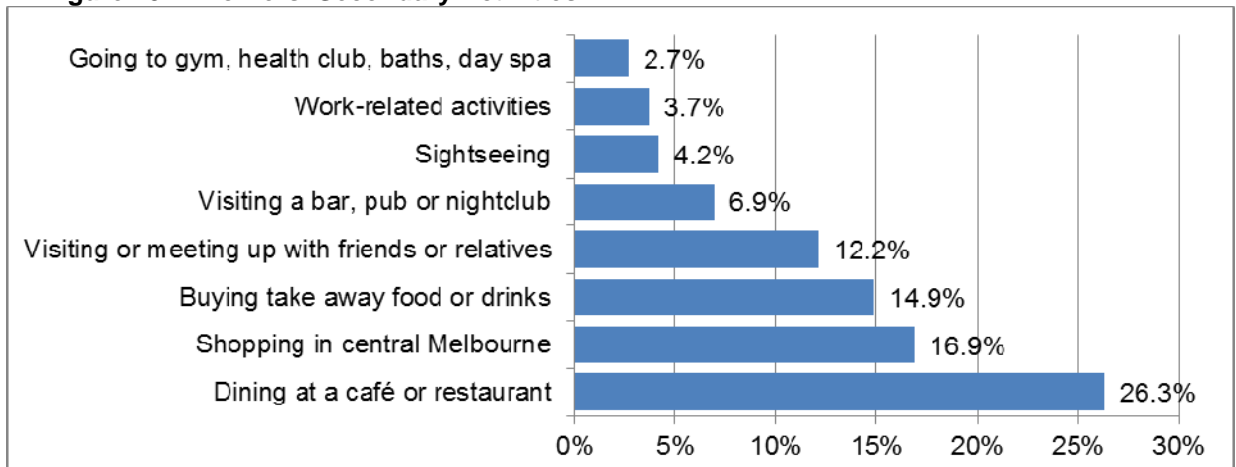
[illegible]

Going to gym, health club, baths, day spa 2.7%
Work-related activities 3.7%
Sightseeing 4.2%
Visiting a bar, pub or nightclub 6.9%
Visiting or meeting up with friends or relatives 12.2%
Buying take away food or drinks 14.9%
Shopping in central Melbourne 16.9%
Dining at a café or restaurant 26.3%

0% 5% 10% 15% 20% 25% 30%